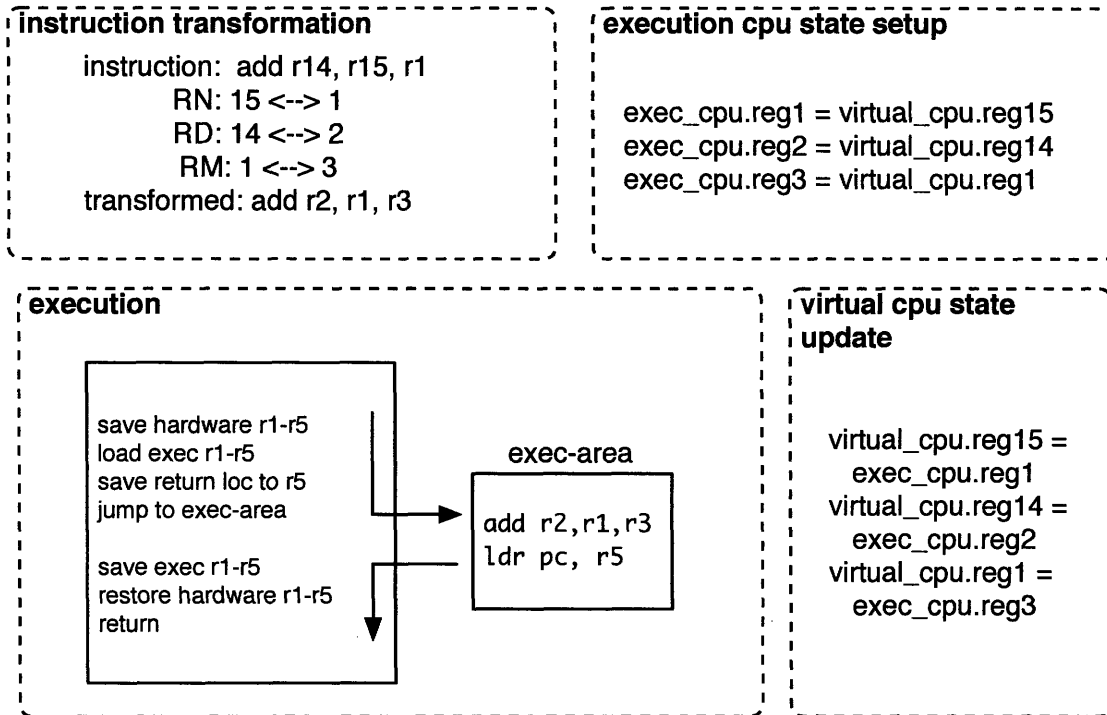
instruction transformation

instruction: add r14, r15, r1
RN: 15 <--> 1
RD: 14 <--> 2
RM: 1 <--> 3
transformed: add r2, r1, r3

execution cpu state setup

exec_cpu.reg1 = virtual_cpu.reg15
exec_cpu.reg2 = virtual_cpu.reg14
exec_cpu.reg3 = virtual_cpu.reg1

execution

save hardware r1-r5
load exec r1-r5
save return loc to r5
jump to exec-area

save exec r1-r5
restore hardware r1-r5
return

exec-area

add r2,r1,r3
ldr pc, r5

virtual cpu state update

virtual_cpu.reg15 = exec_cpu.reg1
virtual_cpu.reg14 = exec_cpu.reg2
virtual_cpu.reg1 = exec_cpu.reg3